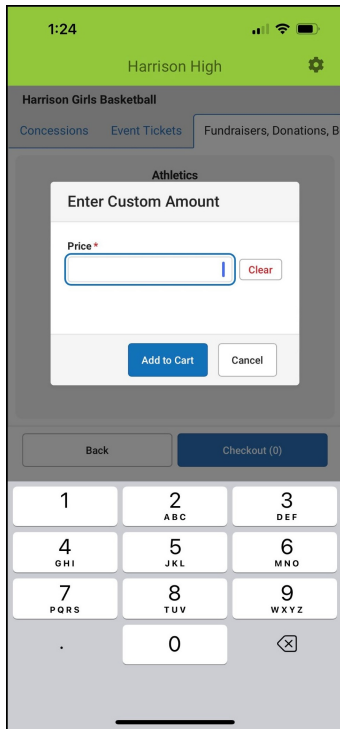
1:24

Harrison High

Harrison Girls Basketball

Concessions | Event Tickets | Fundraisers, Donations, B

Athletics

Enter Custom Amount

Price *

Clear

Add to Cart | Cancel

Back | Checkout (0)

1
2 ABC
3 DEF
4 GHI
5 JKL
6 MNO
7 PQRS
8 TUV
9 WXYZ
.
0